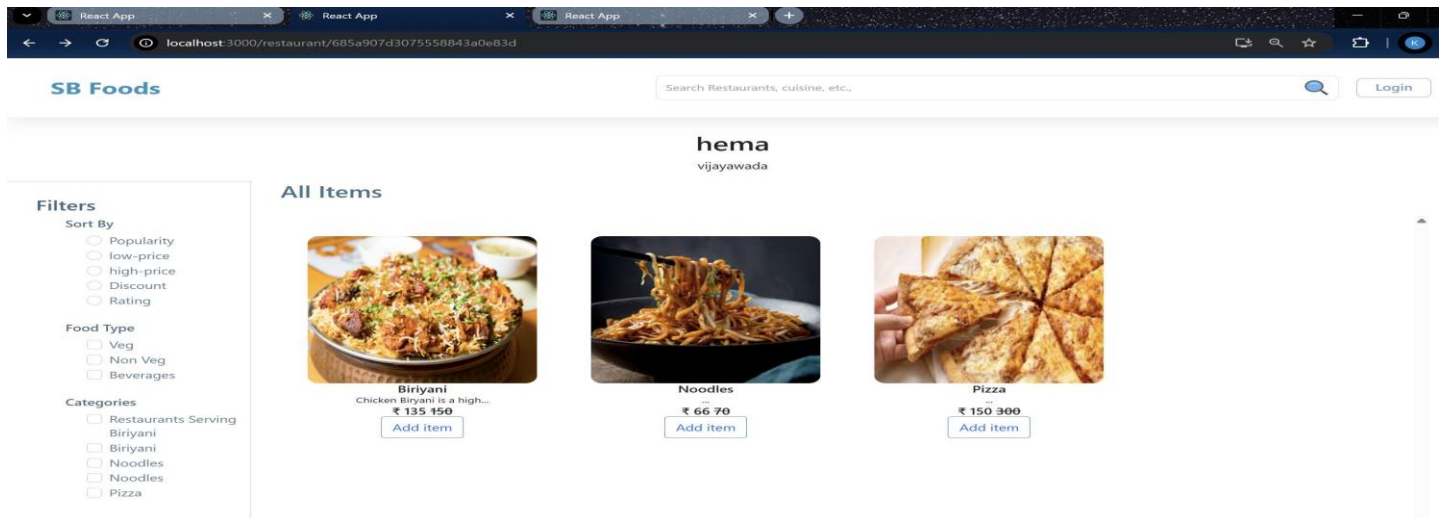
React App × React App × React App × +

localhost:3000/restaurant/685a907d3075558843a0e83d

K

SB Foods

Search Restaurants, cuisine, etc.,

Login

hema

vijayawada

Filters

Sort By

Popularity

low-price

high-price

Discount

Rating

Food Type

Veg

Non Veg

Beverages

Categories

Restaurants Serving Biriyani

Biriyani

Noodles

Noodles

Pizza

All Items

Biriyani

Chicken Biryani is a high...

₹ 135 ~~150~~

Add item

Noodles

...

₹ 66 ~~70~~

Add item

Pizza

...

₹ 150 ~~300~~

Add item